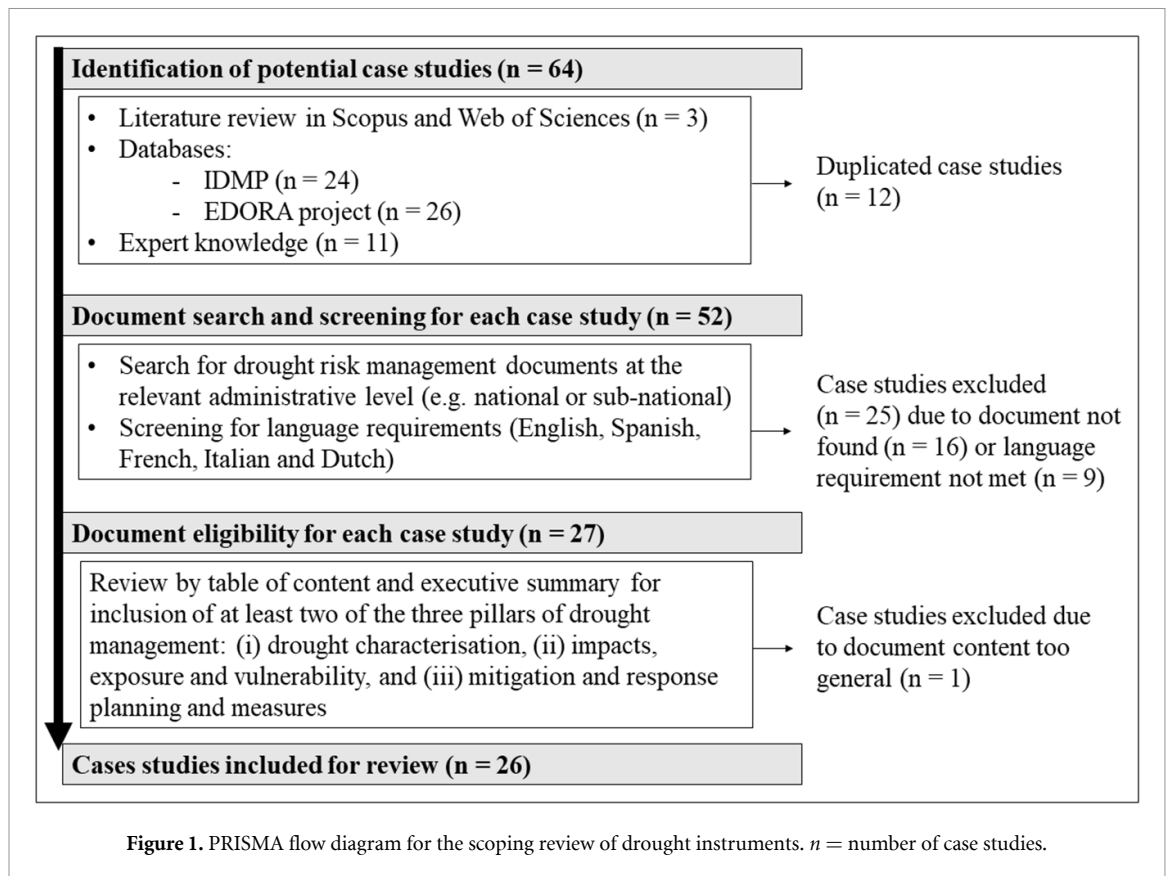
Identification of potential case studies (n = 64)

- Literature review in Scopus and Web of Sciences (n = 3)
- Databases:
  - IDMP (n = 24)
  - EDORA project (n = 26)
- Expert knowledge (n = 11)

Duplicated case studies (n = 12)

Document search and screening for each case study (n = 52)

- Search for drought risk management documents at the relevant administrative level (e.g. national or sub-national)
- Screening for language requirements (English, Spanish, French, Italian and Dutch)

Case studies excluded (n = 25) due to document not found (n = 16) or language requirement not met (n = 9)

Document eligibility for each case study (n = 27)

Review by table of content and executive summary for inclusion of at least two of the three pillars of drought management: (i) drought characterisation, (ii) impacts, exposure and vulnerability, and (iii) mitigation and response planning and measures

Case studies excluded due to document content too general (n = 1)

Cases studies included for review (n = 26)

**Figure 1.** PRISMA flow diagram for the scoping review of drought instruments. $n$ = number of case studies.